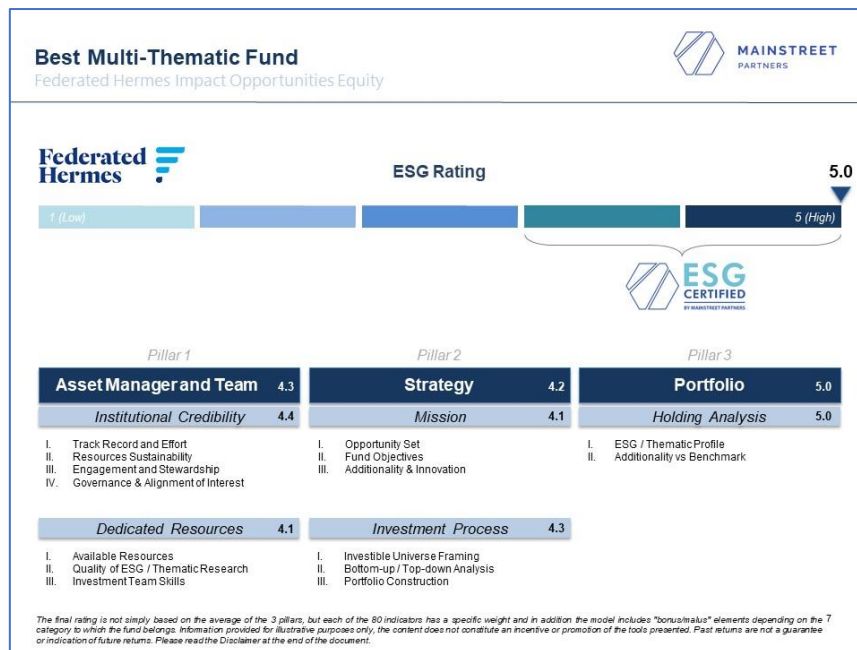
Best Multi-Thematic Fund
Federated Hermes Impact Opportunities Equity

MAINSTREET PARTNERS

Federated Hermes

ESG Rating

5.0

1 (Low)

5 (High)

ESG CERTIFIED BY MAINSTREET PARTNERS

Pillar 1

Asset Manager and Team 4.3

Institutional Credibility 4.4

I. Track Record and Effort
II. Resources Sustainability
III. Engagement and Stewardship
IV. Governance & Alignment of Interest

Dedicated Resources 4.1

I. Available Resources
II. Quality of ESG / Thematic Research
III. Investment Team Skills

Pillar 2

Strategy 4.2

Mission 4.1

I. Opportunity Set
II. Fund Objectives
III. Additionality & Innovation

Investment Process 4.3

I. Investible Universe Framing
II. Bottom-up / Top-down Analysis
III. Portfolio Construction

Pillar 3

Portfolio 5.0

Holding Analysis 5.0

I. ESG / Thematic Profile
II. Additionality vs Benchmark

The final rating is not simply based on the average of the 3 pillars, but each of the 80 indicators has a specific weight and in addition the model includes "bonus/malus" elements depending on the category to which the fund belongs. Information provided for illustrative purposes only, the content does not constitute an incentive or promotion of the tools presented. Past returns are not a guarantee or indication of future returns. Please read the Disclaimer at the end of the document.

7